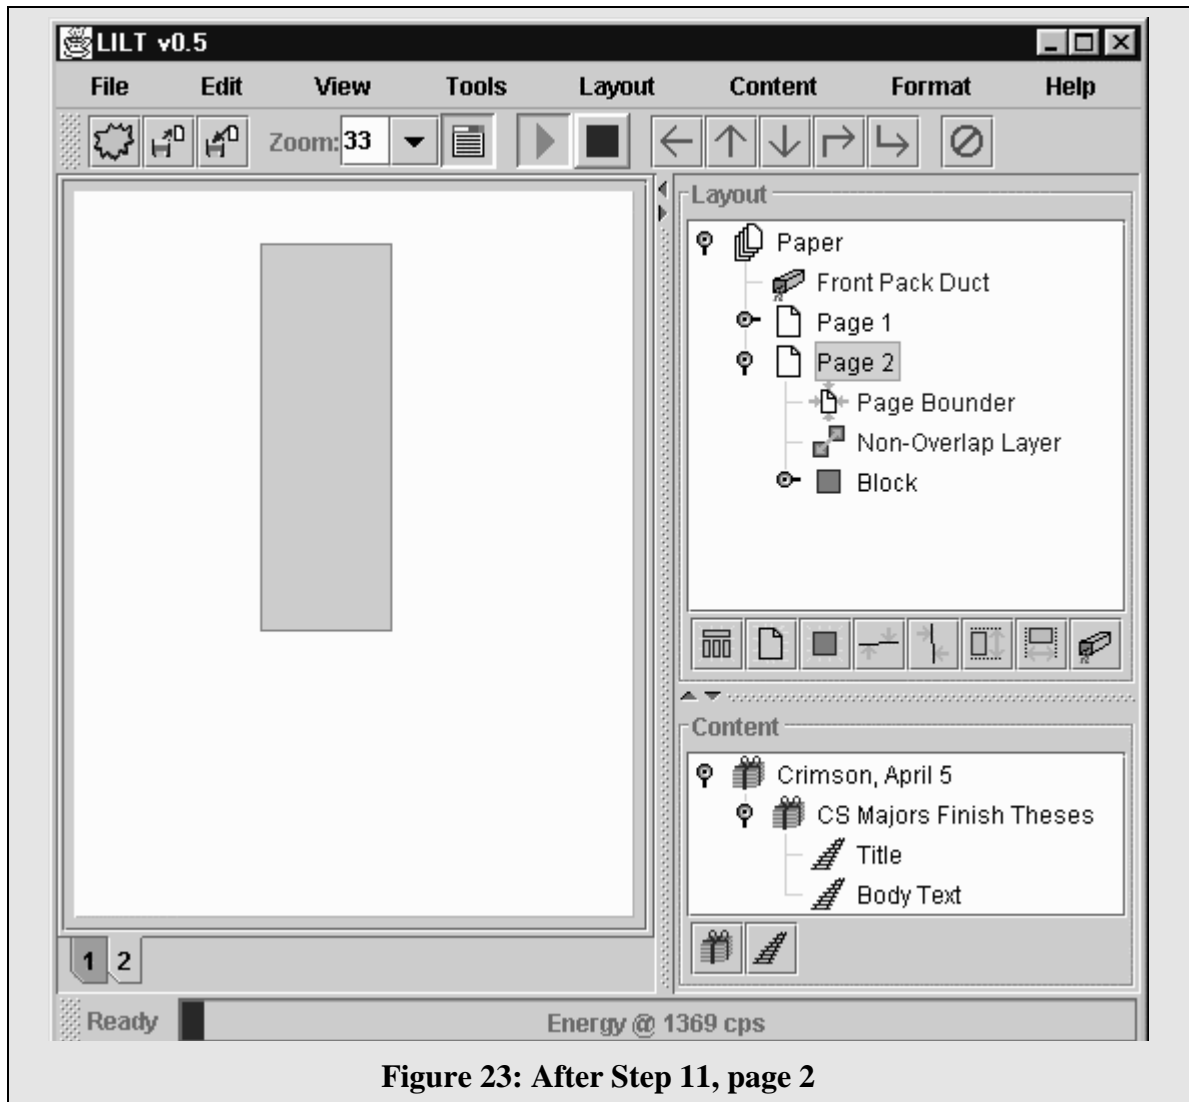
LILT v0.5

File Edit View Tools Layout Content Format Help

Zoom: 33

Layout

Paper
Front Pack Duct
Page 1
Page 2
Page Bounder
Non-Overlap Layer
Block

Content

Crimson, April 5
CS Majors Finish Theses
Title
Body Text

1 2

Ready
Energy @ 1369 cps

Figure 23: After Step 11, page 2